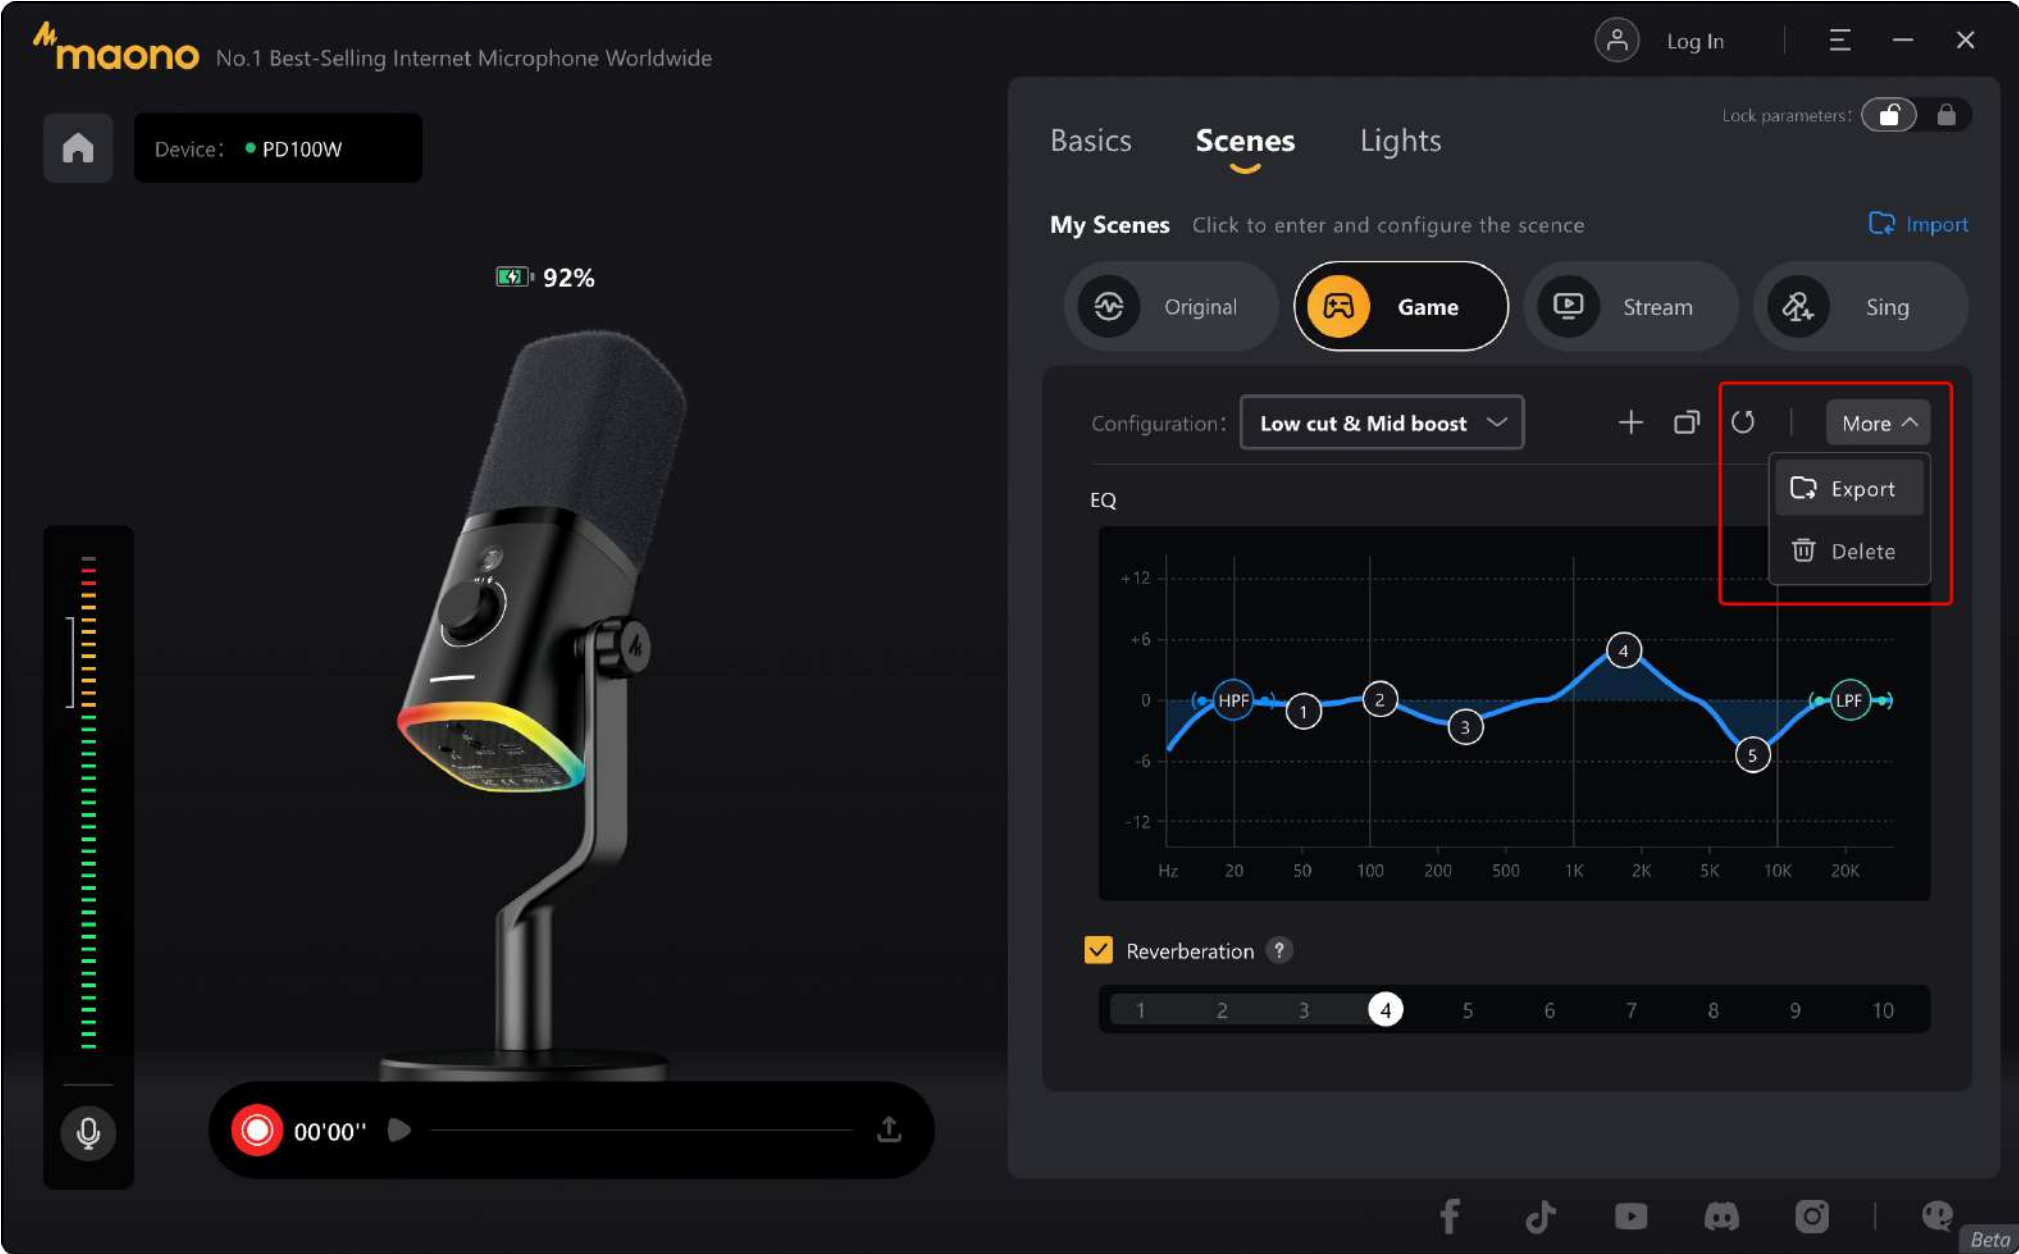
maono No.1 Best-Selling Internet Microphone Worldwide

Log In

Device: PD100W

92%

Basics Scenes Lights

Lock parameters:

My Scenes Click to enter and configure the scence

Import

Original Game Stream Sing

Configuration: Low cut & Mid boost

More

Export

Delete

EQ

+12
+6
0
-6
-12

HPF 1 2 3 4 5 LPF

Hz 20 50 100 200 500 1K 2K 5K 10K 20K

Reverberation ?

1 2 3 4 5 6 7 8 9 10

00'00''

Beta